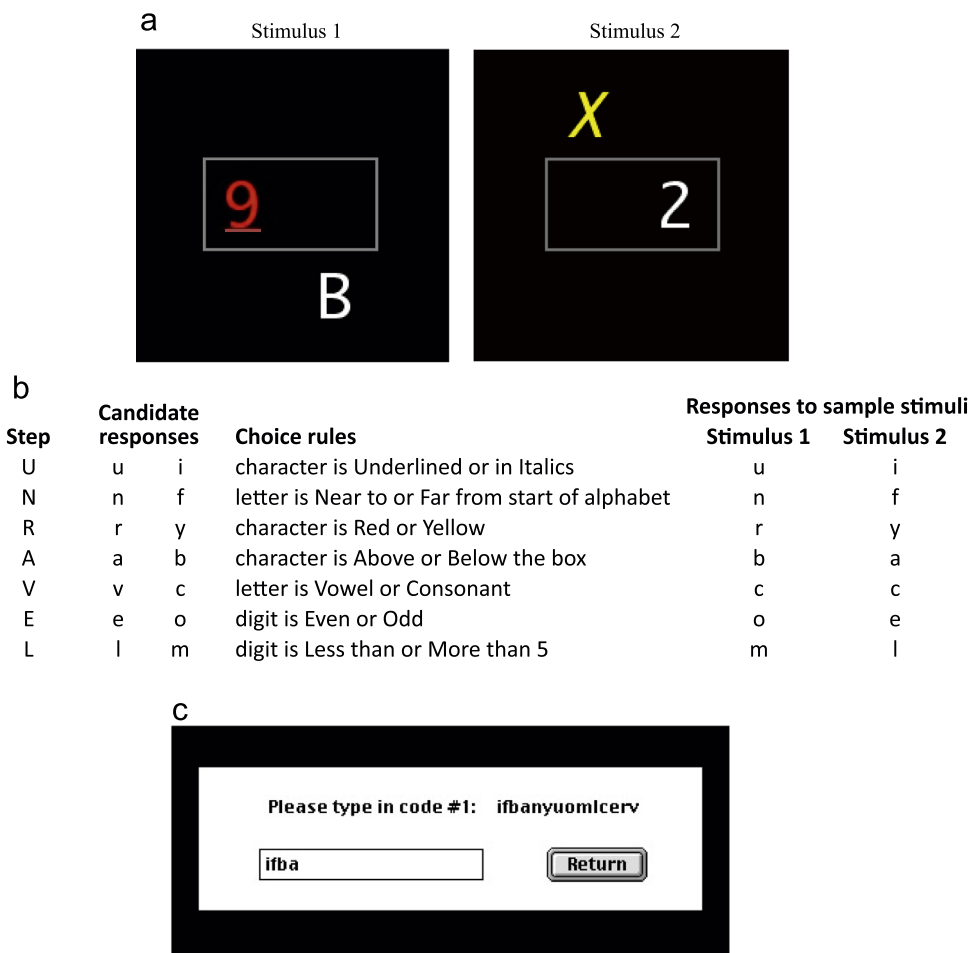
a

Stimulus 1

9

B

Stimulus 2

X

2

b

| Step | Candidate responses | | Choice rules | Responses to sample stimuli Stimulus 1 | Stimulus 2 |
|---|---|---|---|---|---|
| U | u | i | character is Underlined or in Italics | u | i |
| N | n | f | letter is Near to or Far from start of alphabet | n | f |
| R | r | y | character is Red or Yellow | r | y |
| A | a | b | character is Above or Below the box | b | a |
| V | v | c | letter is Vowel or Consonant | c | c |
| E | e | o | digit is Even or Odd | o | e |
| L | l | m | digit is Less than or More than 5 | m | l |

c

Please type in code #1: ifbanyuomlcerv

ifba

Return